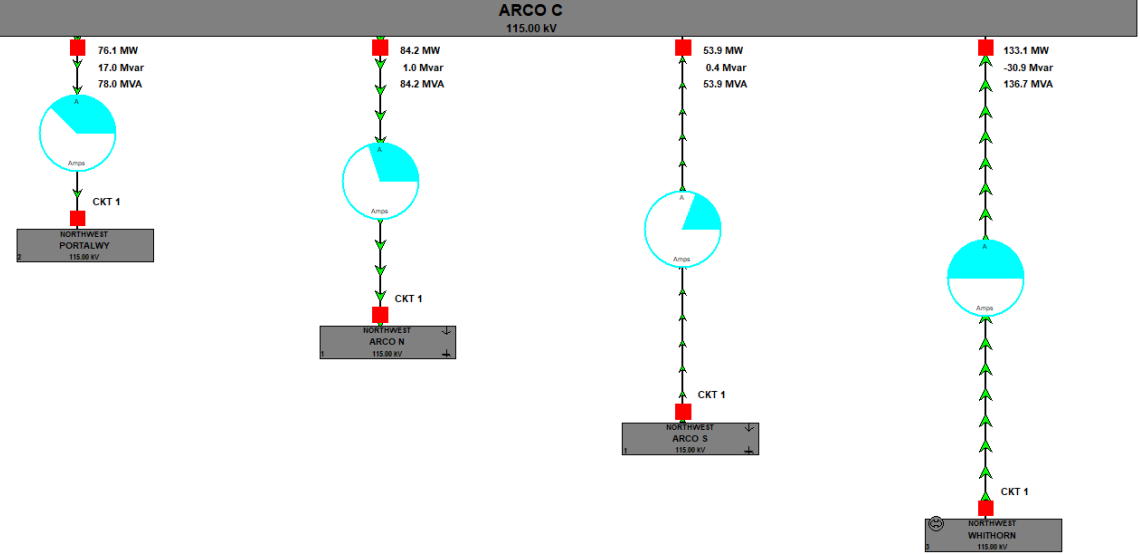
ARCO C
115.00 kV

76.1 MW
17.0 Mvar
78.0 MVA

A
Amps

CKT 1

NORTHWEST
PORTALWY
2 115.00 kV

84.2 MW
1.0 Mvar
84.2 MVA

A
Amps

CKT 1

NORTHWEST
ARCO N
1 115.00 kV

53.9 MW
0.4 Mvar
53.9 MVA

A
Amps

CKT 1

NORTHWEST
ARCO S
1 115.00 kV

133.1 MW
-30.9 Mvar
136.7 MVA

A
Amps

CKT 1

NORTHWEST
WHITHORN
3 115.00 kV